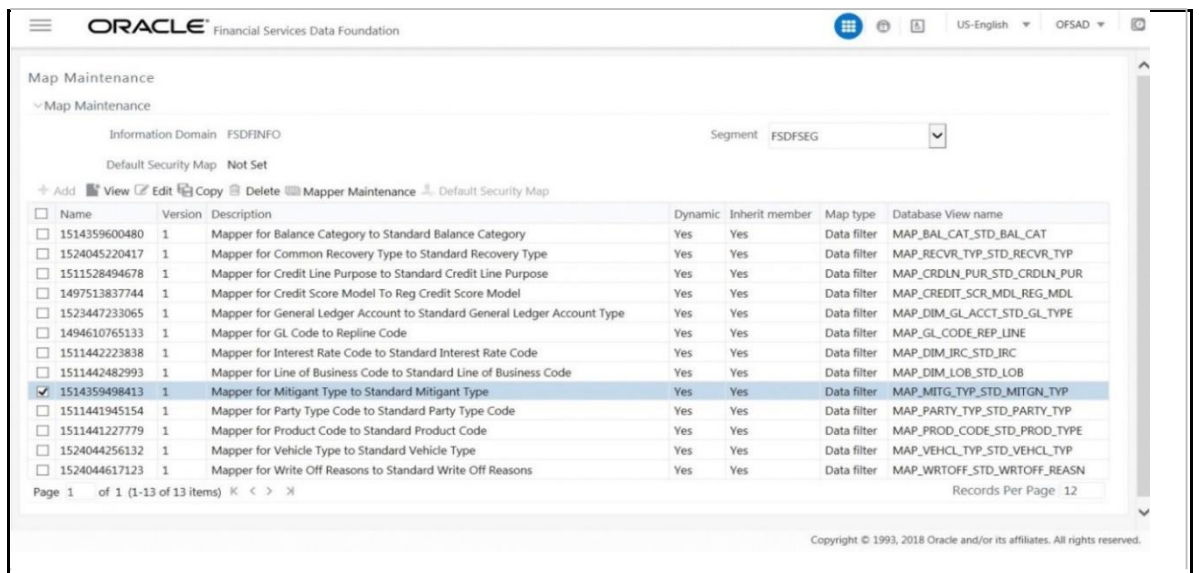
ORACLE® Financial Services Data Foundation

US-English OFSAD

Map Maintenance

Map Maintenance

Information Domain FSDFINFO

Segment FSDFSEG

Default Security Map Not Set

+ Add View Edit Copy Delete Mapper Maintenance Default Security Map

| | Name | Version | Description | Dynamic | Inherit member | Map type | Database View name |
|---|---|---|---|---|---|---|---|
| ☐ | 1514359600480 | 1 | Mapper for Balance Category to Standard Balance Category | Yes | Yes | Data filter | MAP_BAL_CAT_STD_BAL_CAT |
| ☐ | 1524045220417 | 1 | Mapper for Common Recovery Type to Standard Recovery Type | Yes | Yes | Data filter | MAP_RECVR_TYP_STD_RECVR_TYP |
| ☐ | 1511528494678 | 1 | Mapper for Credit Line Purpose to Standard Credit Line Purpose | Yes | Yes | Data filter | MAP_CRDLN_PUR_STD_CRDLN_PUR |
| ☐ | 1497513837744 | 1 | Mapper for Credit Score Model To Reg Credit Score Model | Yes | Yes | Data filter | MAP_CREDIT_SCR_MDL_REG_MDL |
| ☐ | 1523447233065 | 1 | Mapper for General Ledger Account to Standard General Ledger Account Type | Yes | Yes | Data filter | MAP_DIM_GL_ACCT_STD_GL_TYPE |
| ☐ | 1494610765133 | 1 | Mapper for GL Code to Repline Code | Yes | Yes | Data filter | MAP_GL_CODE_REP_LINE |
| ☐ | 1511442223838 | 1 | Mapper for Interest Rate Code to Standard Interest Rate Code | Yes | Yes | Data filter | MAP_DIM_IRC_STD_IRC |
| ☐ | 1511442482993 | 1 | Mapper for Line of Business Code to Standard Line of Business Code | Yes | Yes | Data filter | MAP_DIM_LOB_STD_LOB |
| ☑ | 1514359498413 | 1 | Mapper for Mitigant Type to Standard Mitigant Type | Yes | Yes | Data filter | MAP_MITG_TYP_STD_MITGN_TYP |
| ☐ | 1511441945154 | 1 | Mapper for Party Type Code to Standard Party Type Code | Yes | Yes | Data filter | MAP_PARTY_TYP_STD_PARTY_TYP |
| ☐ | 1511441227779 | 1 | Mapper for Product Code to Standard Product Code | Yes | Yes | Data filter | MAP_PROD_CODE_STD_PROD_TYPE |
| ☐ | 1524044256132 | 1 | Mapper for Vehicle Type to Standard Vehicle Type | Yes | Yes | Data filter | MAP_VEHCL_TYP_STD_VEHCL_TYP |
| ☐ | 1524044617123 | 1 | Mapper for Write Off Reasons to Standard Write Off Reasons | Yes | Yes | Data filter | MAP_WRTOFF_STD_WRTOFF_REASN |

Page 1 of 1 (1-13 of 13 items) K < > >I

Records Per Page 12

Copyright © 1993, 2018 Oracle and/or its affiliates. All rights reserved.